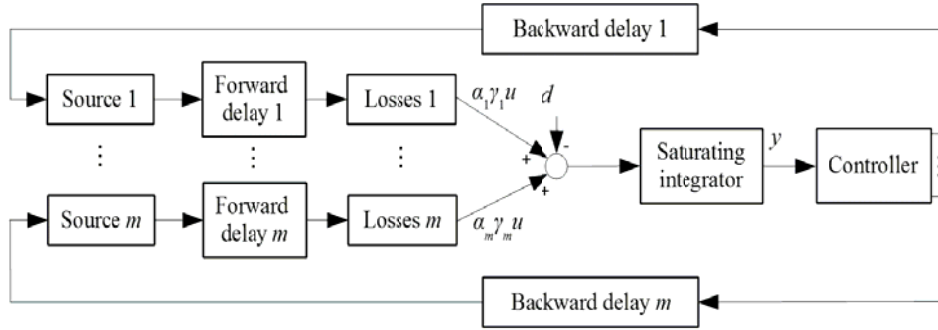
Backward delay 1

Source 1

Forward delay 1

Losses 1

$\alpha_1\gamma_1 u$

$d$

+

-

+

⋮

⋮

⋮

Saturating integrator

$y$

Controller

Source $m$

Forward delay $m$

Losses $m$

$\alpha_m\gamma_m u$

Backward delay $m$